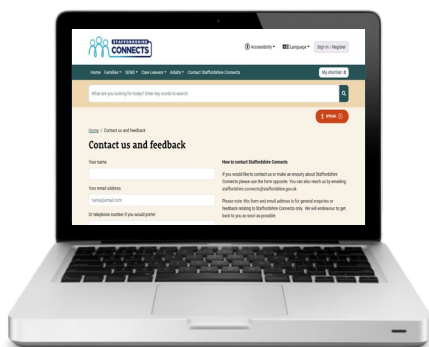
STAFFORDSHIRE CONNECTS

Accessibility Language Sign in / Register

Home Families SEND Care Leavers Adults Contact Staffordshire Connects

My shortlist 0

What are you looking for today? Enter key words to search

SPEAK

Home / Contact us and feedback

Contact us and feedback

Your name

Your email address

name@email.com

Or telephone number if you would prefer

How to contact Staffordshire Connects

If you would like to contact us or make an enquiry about Staffordshire Connects please use the form opposite. You can also reach us by emailing staffordshire.connects@staffordshire.gov.uk

Please note, this form and email address is for general enquiries or feedback relating to Staffordshire Connects only. We will endeavour to get back to you as soon as possible